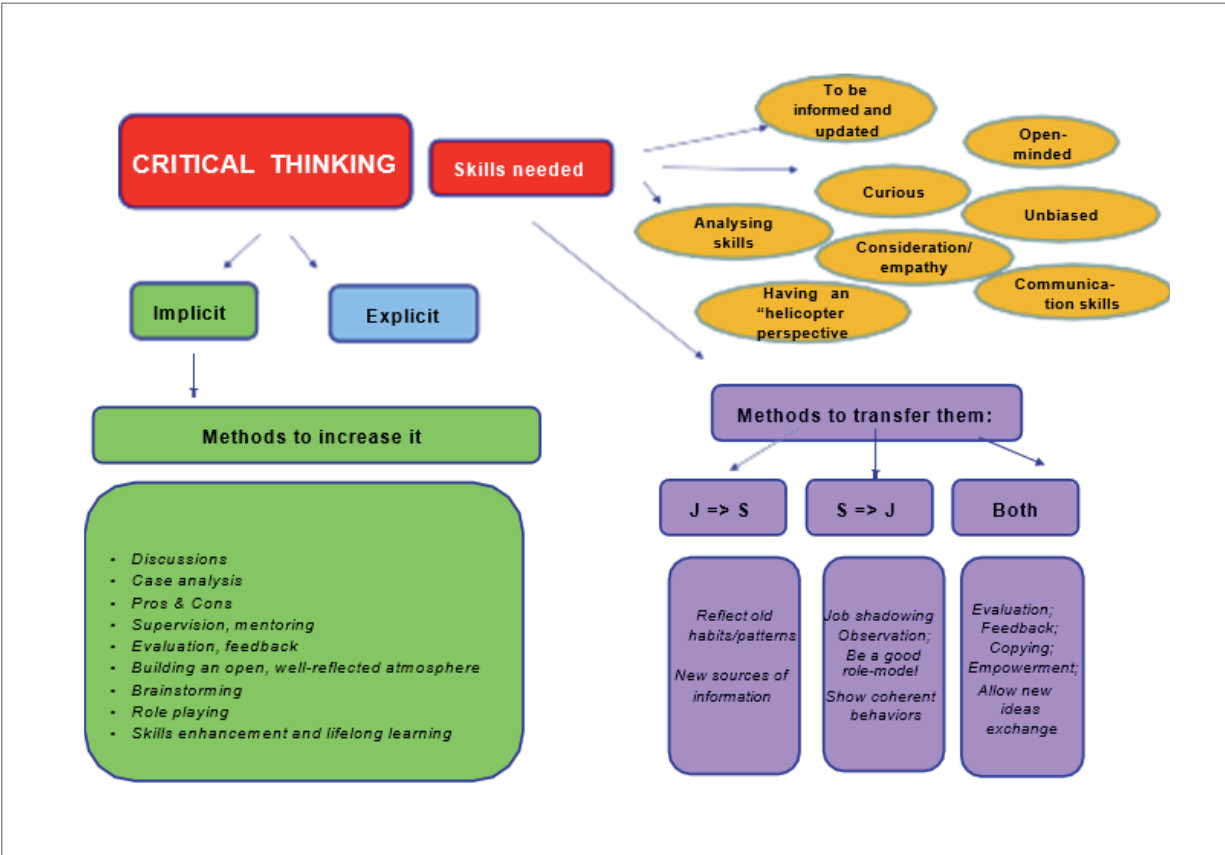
CRITICAL THINKING

Skills needed

To be informed and updated

Open-minded

Curious

Unbiased

Analysing skills

Consideration/ empathy

Communication skills

Having an "helicopter perspective

Implicit

Explicit

Methods to increase it

- Discussions
- Case analysis
- Pros & Cons
- Supervision, mentoring
- Evaluation, feedback
- Building an open, well-reflected atmosphere
- Brainstorming
- Role playing
- Skills enhancement and lifelong learning

Methods to transfer them:

J => S

S => J

Both

Reflect old habits/patterns

New sources of information

Job shadowing Observation; Be a good role-model Show coherent behaviors

Evaluation; Feedback; Copying; Empowerment; Allow new ideas exchange